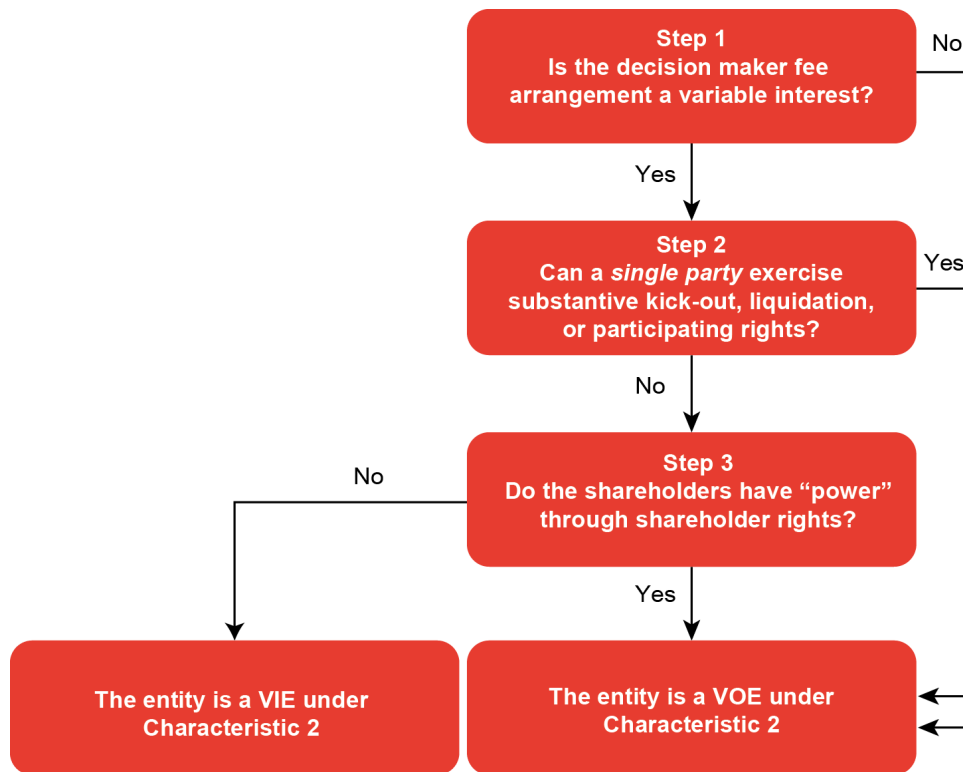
Step 1
Is the decision maker fee arrangement a variable interest?

No

Yes

Step 2
Can a *single party* exercise substantive kick-out, liquidation, or participating rights?

Yes

No

Step 3
Do the shareholders have “power” through shareholder rights?

No

Yes

The entity is a VIE under Characteristic 2

The entity is a VOE under Characteristic 2